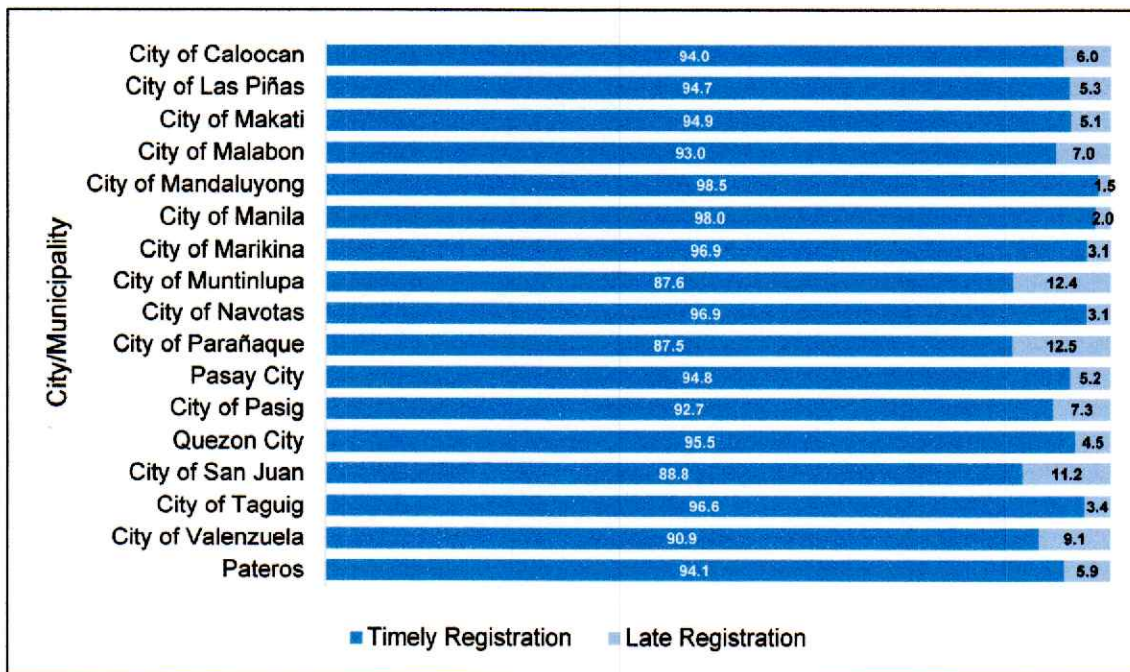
City/Municipality

| City/Municipality | Timely Registration | Late Registration |
|---|---|---|
| City of Caloocan | 94.0 | 6.0 |
| City of Las Piñas | 94.7 | 5.3 |
| City of Makati | 94.9 | 5.1 |
| City of Malabon | 93.0 | 7.0 |
| City of Mandaluyong | 98.5 | 1.5 |
| City of Manila | 98.0 | 2.0 |
| City of Marikina | 96.9 | 3.1 |
| City of Muntinlupa | 87.6 | 12.4 |
| City of Navotas | 96.9 | 3.1 |
| City of Parañaque | 87.5 | 12.5 |
| Pasay City | 94.8 | 5.2 |
| City of Pasig | 92.7 | 7.3 |
| Quezon City | 95.5 | 4.5 |
| City of San Juan | 88.8 | 11.2 |
| City of Taguig | 96.6 | 3.4 |
| City of Valenzuela | 90.9 | 9.1 |
| Pateros | 94.1 | 5.9 |

Timely Registration Late Registration